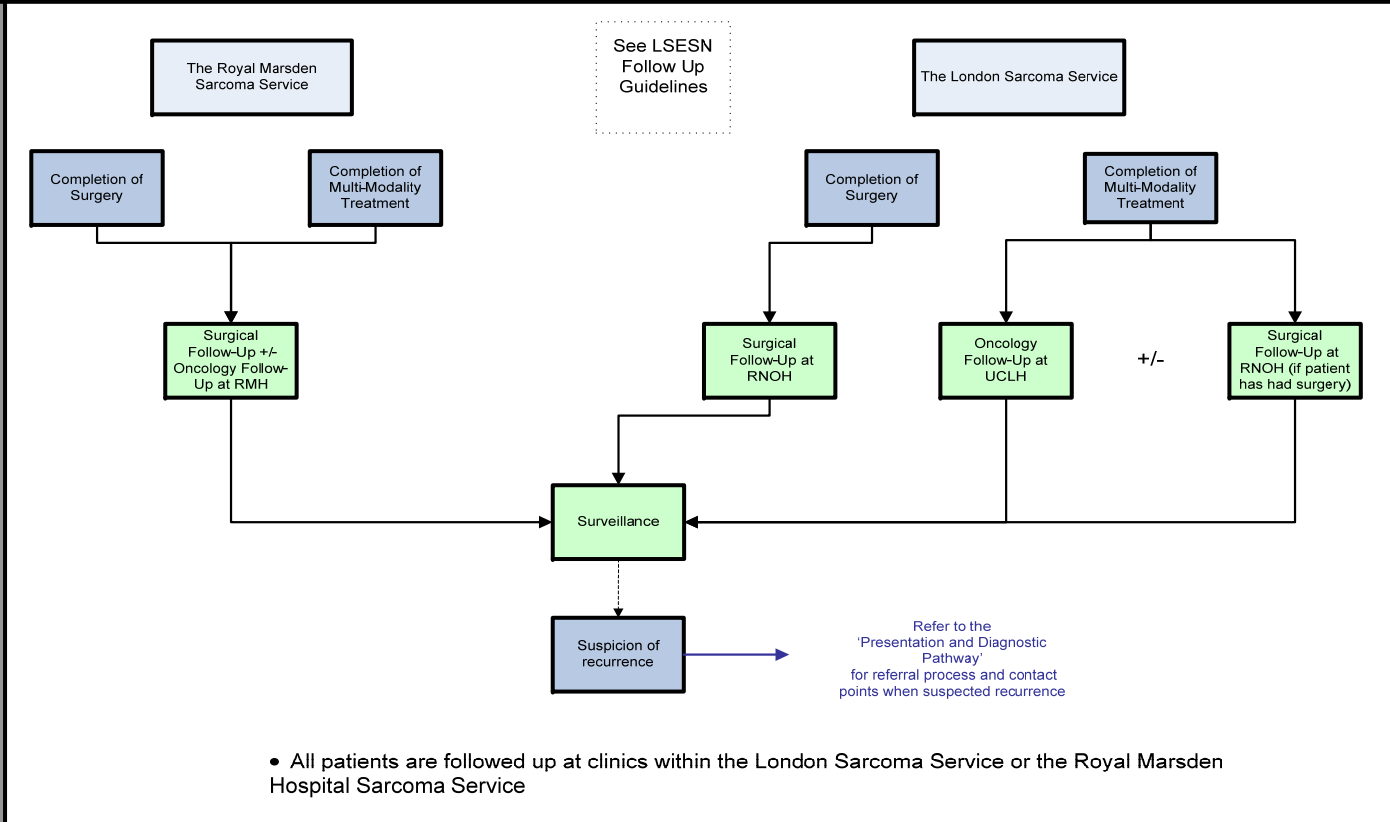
The Royal Marsden Sarcoma Service

See LSESN Follow Up Guidelines

The London Sarcoma Service

Completion of Surgery

Completion of Multi-Modality Treatment

Completion of Surgery

Completion of Multi-Modality Treatment

Surgical Follow-Up +/- Oncology Follow-Up at RMH

Surgical Follow-Up at RNOH

Oncology Follow-Up at UCLH

+/-

Surgical Follow-Up at RNOH (if patient has had surgery)

Surveillance

Suspicion of recurrence

Refer to the 'Presentation and Diagnostic Pathway' for referral process and contact points when suspected recurrence

• All patients are followed up at clinics within the London Sarcoma Service or the Royal Marsden Hospital Sarcoma Service